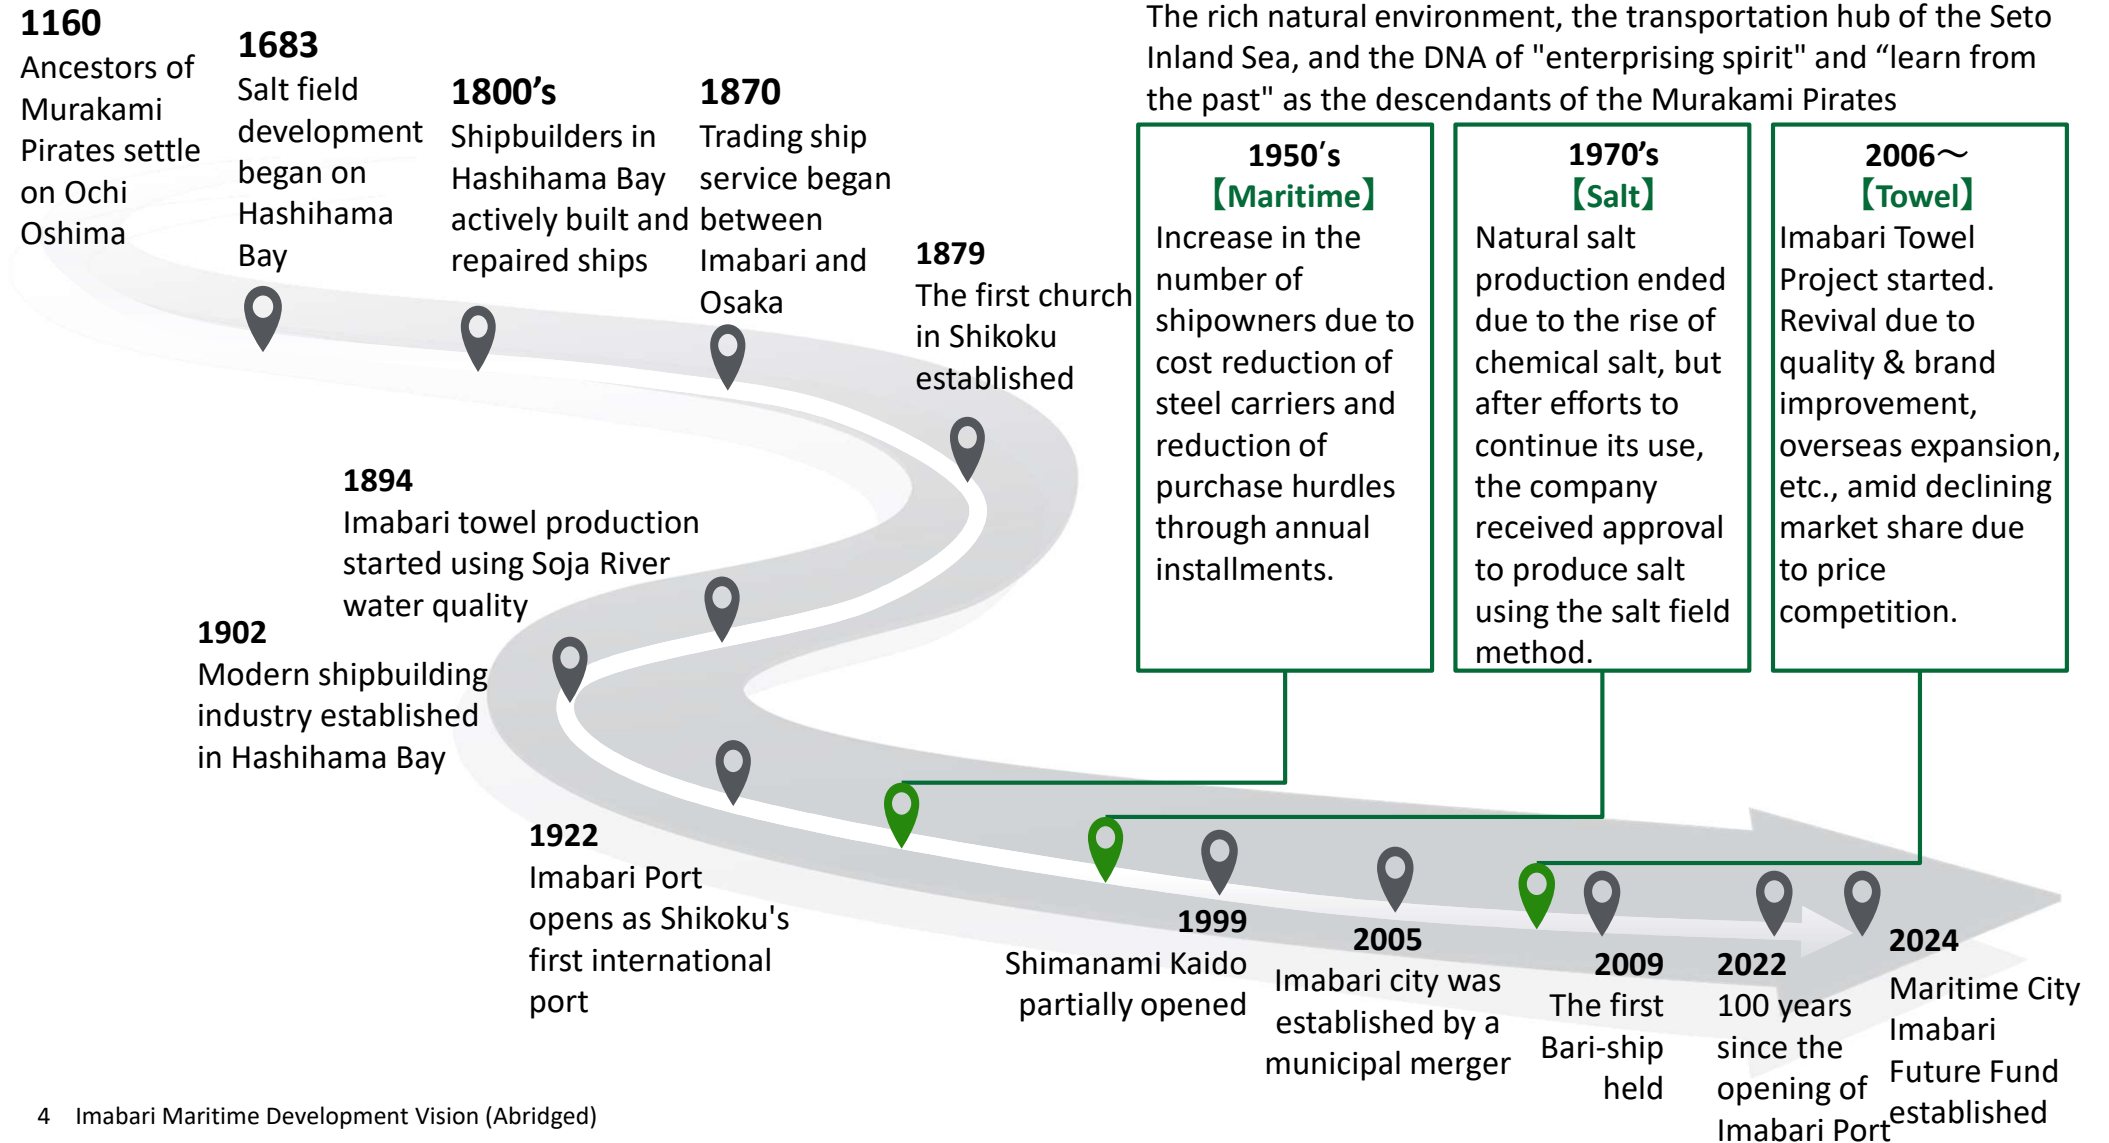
1160
Ancestors of Murakami Pirates settle on Ochi Oshima

1683
Salt field development began on Hashihama Bay

1800's
Shipbuilders in Hashihama Bay actively built and repaired ships

1870
Trading ship service began between Imabari and Osaka

1879
The first church in Shikoku established

The rich natural environment, the transportation hub of the Seto Inland Sea, and the DNA of "enterprising spirit" and "learn from the past" as the descendants of the Murakami Pirates

1950's
【Maritime】
Increase in the number of shipowners due to cost reduction of steel carriers and reduction of purchase hurdles through annual installments.

1970's
【Salt】
Natural salt production ended due to the rise of chemical salt, but after efforts to continue its use, the company received approval to produce salt using the salt field method.

2006～
【Towel】
Imabari Towel Project started. Revival due to quality & brand improvement, overseas expansion, etc., amid declining market share due to price competition.

1894
Imabari towel production started using Soja River water quality

1902
Modern shipbuilding industry established in Hashihama Bay

1922
Imabari Port opens as Shikoku's first international port

1999
Shimanami Kaido partially opened

2005
Imabari city was established by a municipal merger

2009
The first Bari-ship held

2022
100 years since the opening of Imabari Port

2024
Maritime City Imabari Future Fund established

4 Imabari Maritime Development Vision (Abridged)